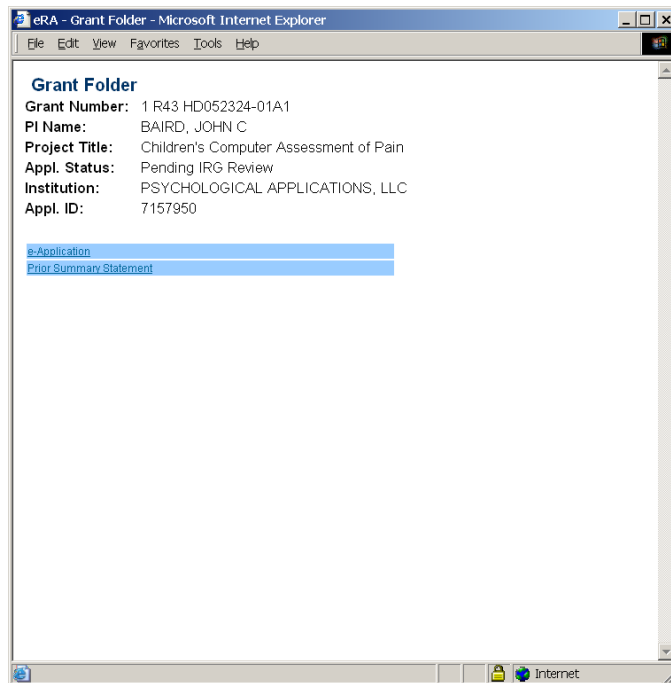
eRA - Grant Folder - Microsoft Internet Explorer

File Edit View Favorites Tools Help

Grant Folder

Grant Number: 1 R43 HD052324-01A1
PI Name: BAIRD, JOHN C
Project Title: Children's Computer Assessment of Pain
Appl. Status: Pending IRG Review
Institution: PSYCHOLOGICAL APPLICATIONS, LLC
Appl. ID: 7157950

e-Application
Prior Summary Statement

Internet